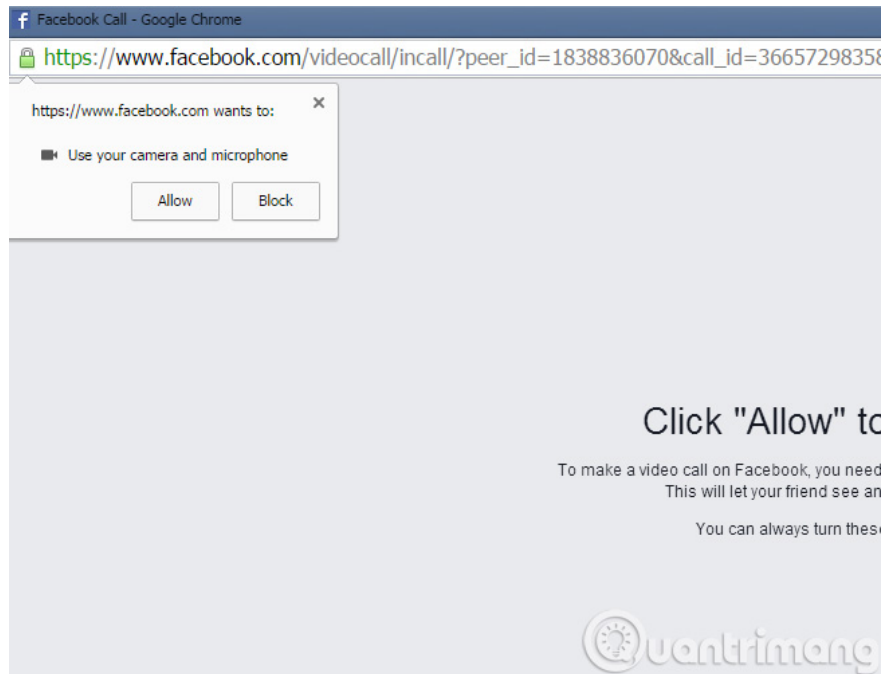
Facebook Call - Google Chrome

https://www.facebook.com/videocall/incall/?peer_id=1838836070&call_id=366572983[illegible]

https://www.facebook.com wants to:

×

Use your camera and microphone

Allow

Block

Click "Allow" t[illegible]

To make a video call on Facebook, you need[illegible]

This will let your friend see an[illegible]

You can always turn thes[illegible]

uantrimang